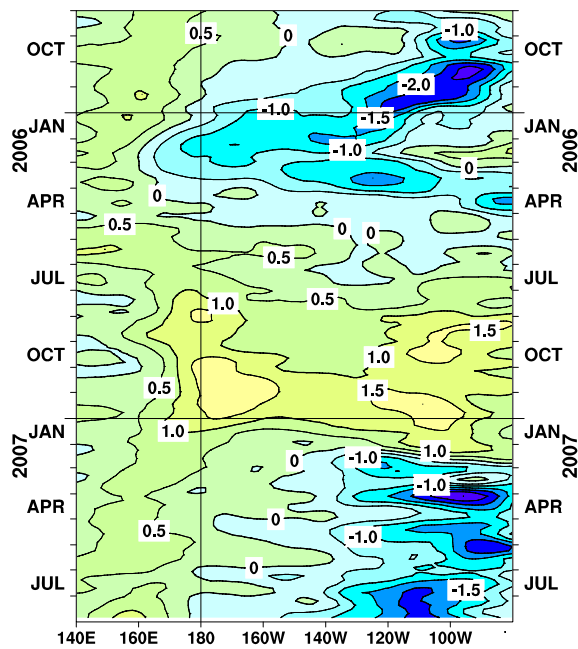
OCT
2006
JAN
APR
JUL
OCT
2007
JAN
APR
JUL

OCT
JAN
2006
APR
JUL
OCT
JAN
2007
APR
JUL

0.5
0
-1.0
-2.0
-1.0
-1.5
-1.0
0
0
0.5
0
0
0.5
0.5
1.0
1.5
1.0
0.5
1.5
1.0
1.0
0
-1.0
-1.0
0
0.5
-1.0
0
-1.5

140E
160E
180
160W
140W
120W
100W